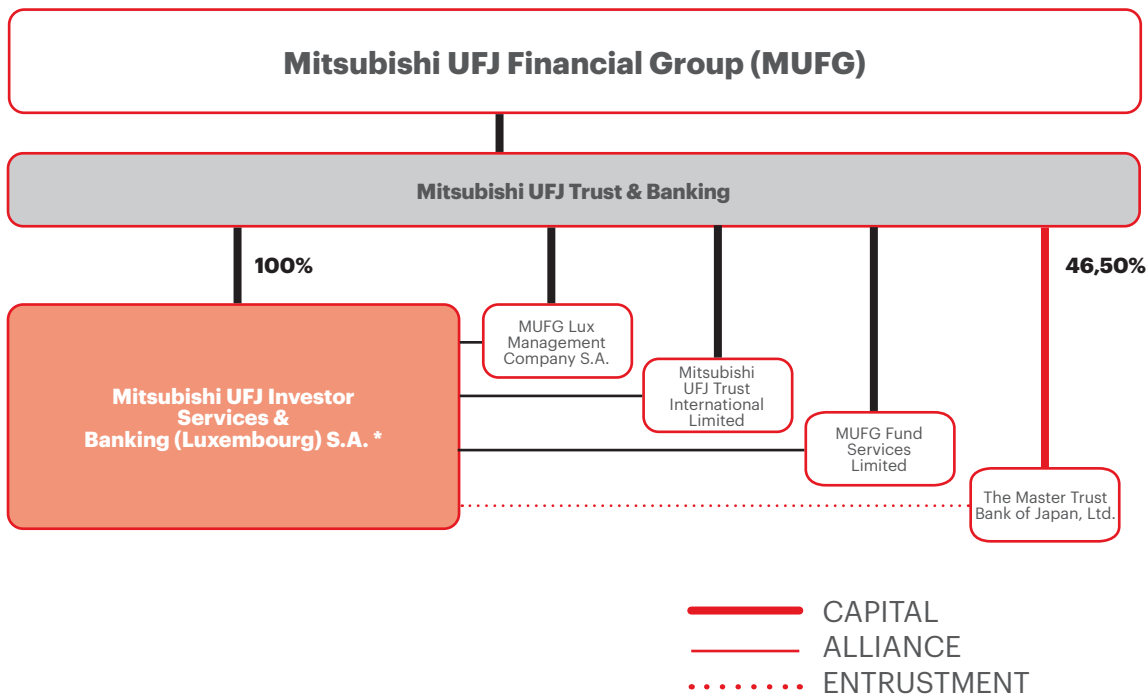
Mitsubishi UFJ Financial Group (MUFG)

Mitsubishi UFJ Trust & Banking

100%

46,50%

Mitsubishi UFJ Investor Services & Banking (Luxembourg) S.A. *

MUFG Lux Management Company S.A.

Mitsubishi UFJ Trust International Limited

MUFG Fund Services Limited

The Master Trust Bank of Japan, Ltd.

CAPITAL
ALLIANCE
ENTRUSTMENT